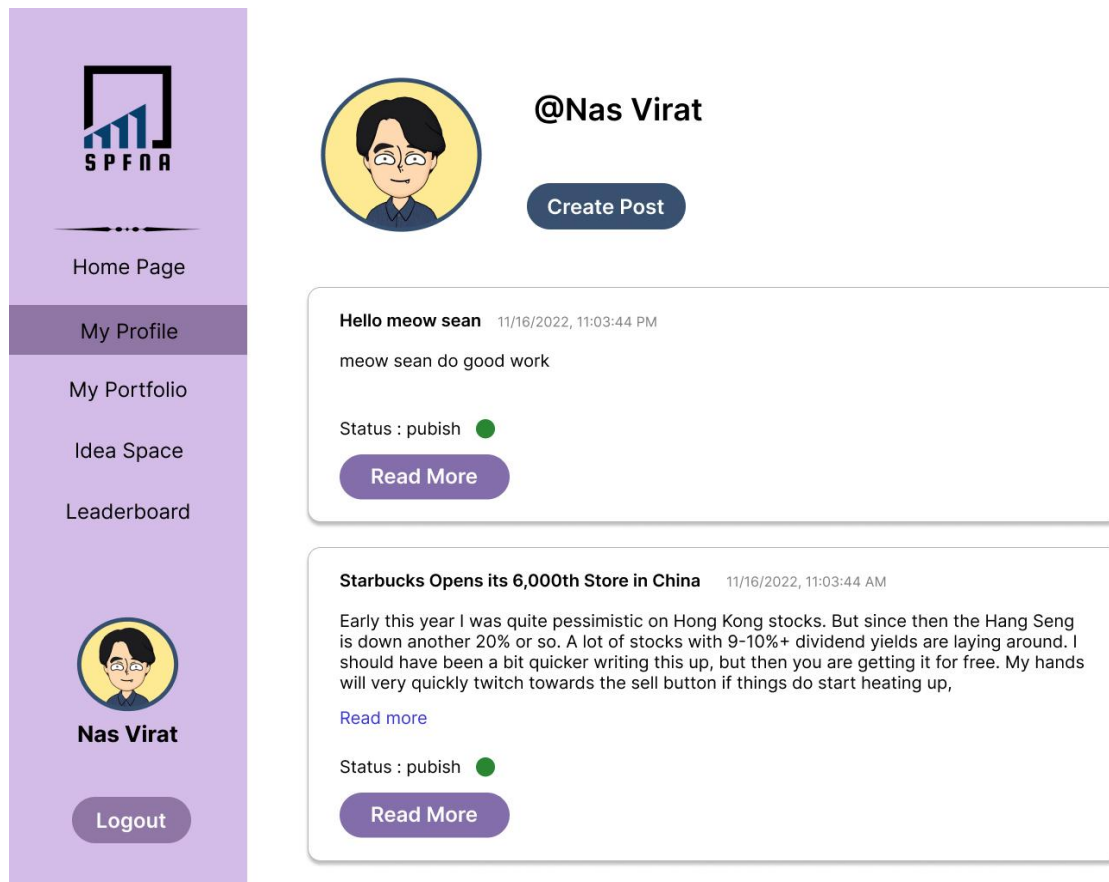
SPFNA

Home Page

My Profile

My Portfolio

Idea Space

Leaderboard

Nas Virat

Logout

@Nas Virat

Create Post

Hello meow sean 11/16/2022, 11:03:44 PM

meow sean do good work

Status : pubish

Read More

Starbucks Opens its 6,000th Store in China 11/16/2022, 11:03:44 AM

Early this year I was quite pessimistic on Hong Kong stocks. But since then the Hang Seng is down another 20% or so. A lot of stocks with 9-10%+ dividend yields are laying around. I should have been a bit quicker writing this up, but then you are getting it for free. My hands will very quickly twitch towards the sell button if things do start heating up,

Read more

Status : pubish

Read More